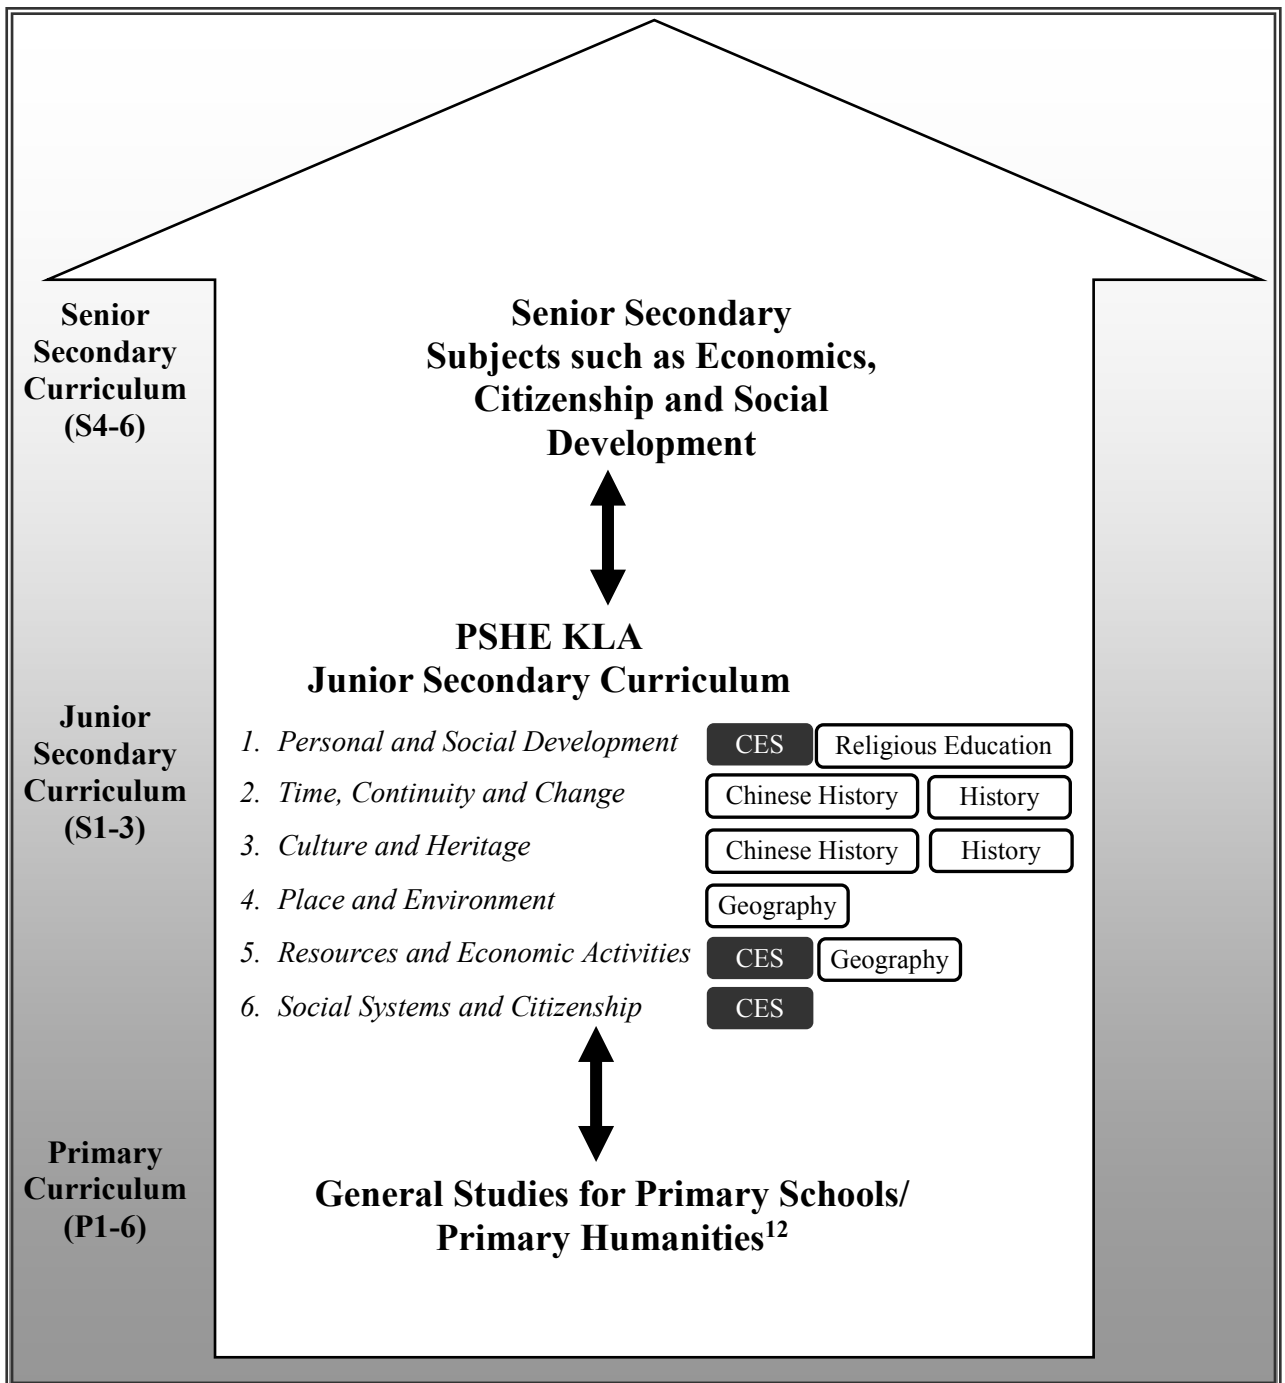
Senior Secondary Curriculum (S4-6)

Senior Secondary Subjects such as Economics, Citizenship and Social Development

PSHE KLA
Junior Secondary Curriculum

Junior Secondary Curriculum (S1-3)

1. Personal and Social Development CES Religious Education
2. Time, Continuity and Change Chinese History History
3. Culture and Heritage Chinese History History
4. Place and Environment Geography
5. Resources and Economic Activities CES Geography
6. Social Systems and Citizenship CES

Primary Curriculum (P1-6)

General Studies for Primary Schools/ Primary Humanities$^{12}$